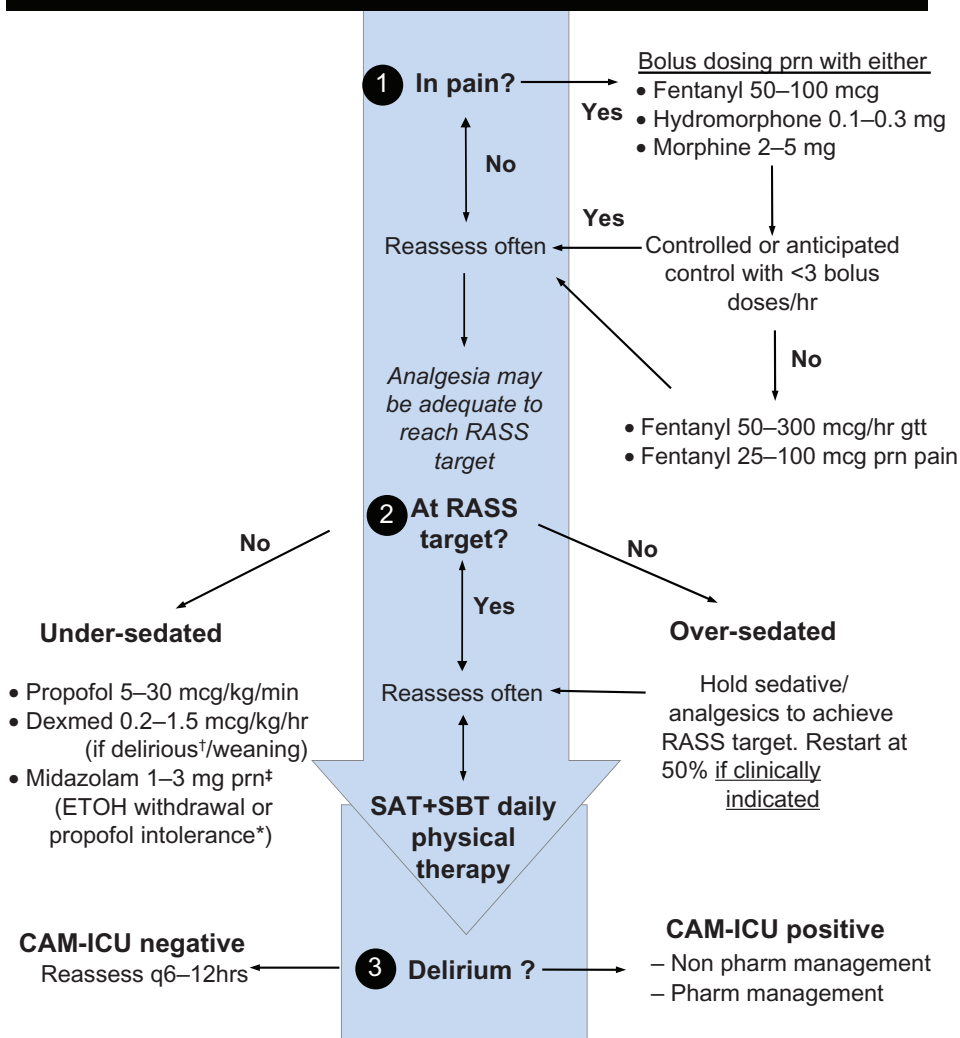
1 In pain?

Yes

Bolus dosing prn with either
• Fentanyl 50–100 mcg
• Hydromorphone 0.1–0.3 mg
• Morphine 2–5 mg

No

Yes

Reassess often

Controlled or anticipated control with <3 bolus doses/hr

No

Analgesia may be adequate to reach RASS target

• Fentanyl 50–300 mcg/hr gtt
• Fentanyl 25–100 mcg prn pain

2 At RASS target?

No

No

Yes

Under-sedated

• Propofol 5–30 mcg/kg/min
• Dexmed 0.2–1.5 mcg/kg/hr (if delirious$^{\dagger}$/weaning)
• Midazolam 1–3 mg prn$^{\ddagger}$ (ETOH withdrawal or propofol intolerance*)

Reassess often

Over-sedated

Hold sedative/ analgesics to achieve RASS target. Restart at 50% if clinically indicated

SAT+SBT daily physical therapy

CAM-ICU negative
Reassess q6–12hrs

3 Delirium ?

CAM-ICU positive
– Non pharm management
– Pharm management